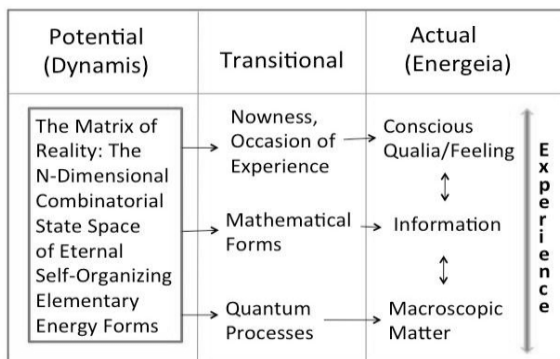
| Potential (Dynamis) | Transitional | Actual (Energeia) |
|---|---|---|
| The Matrix of Reality: The N-Dimensional Combinatorial State Space of Eternal Self-Organizing Elementary Energy Forms | Nowness, Occasion of Experience | Conscious Qualia/Feeling |
| | Mathematical Forms | Information |
| | Quantum Processes | Macroscopic Matter |

Experience